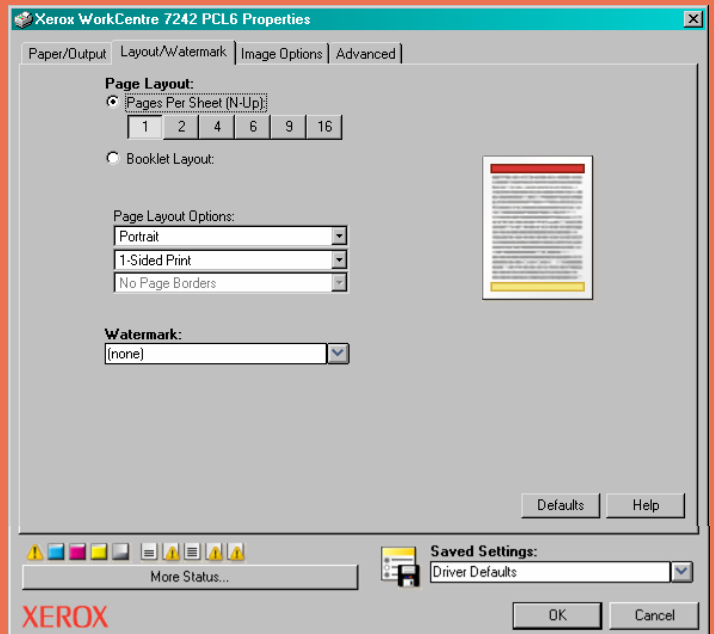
Xerox WorkCentre 7242 PCL6 Properties

Paper/Output | Layout/Watermark | Image Options | Advanced

Page Layout:
Pages Per Sheet (N-Up):
1 | 2 | 4 | 6 | 9 | 16
Booklet Layout:

Page Layout Options:
Portrait
1-Sided Print
No Page Borders

Watermark:
(none)

Defaults
Help

More Status...

Saved Settings:
Driver Defaults

XEROX

OK
Cancel